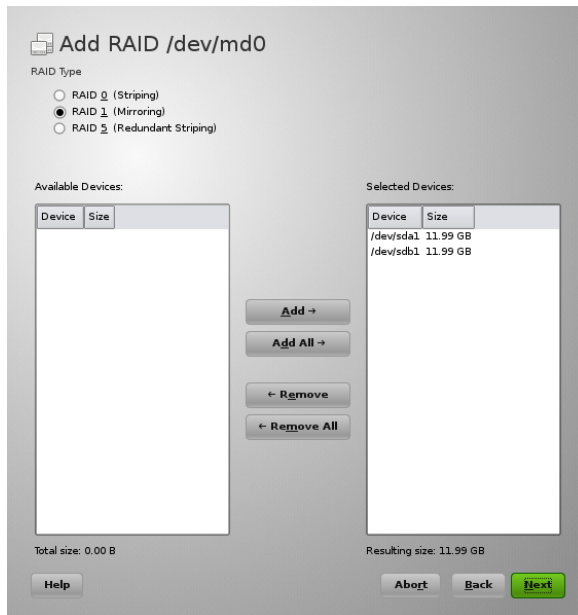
Add RAID /dev/md0

RAID Type

RAID 0 (Striping)
RAID 1 (Mirroring)
RAID 5 (Redundant Striping)

Available Devices:

| Device | Size |
|---|---|

Add →
Add All →
← Remove
← Remove All

Selected Devices:

| Device | Size |
|---|---|
| /dev/sda1 | 11.99 GB |
| /dev/sdb1 | 11.99 GB |

Total size: 0.00 B

Resulting size: 11.99 GB

Help

Abort
Back
Next